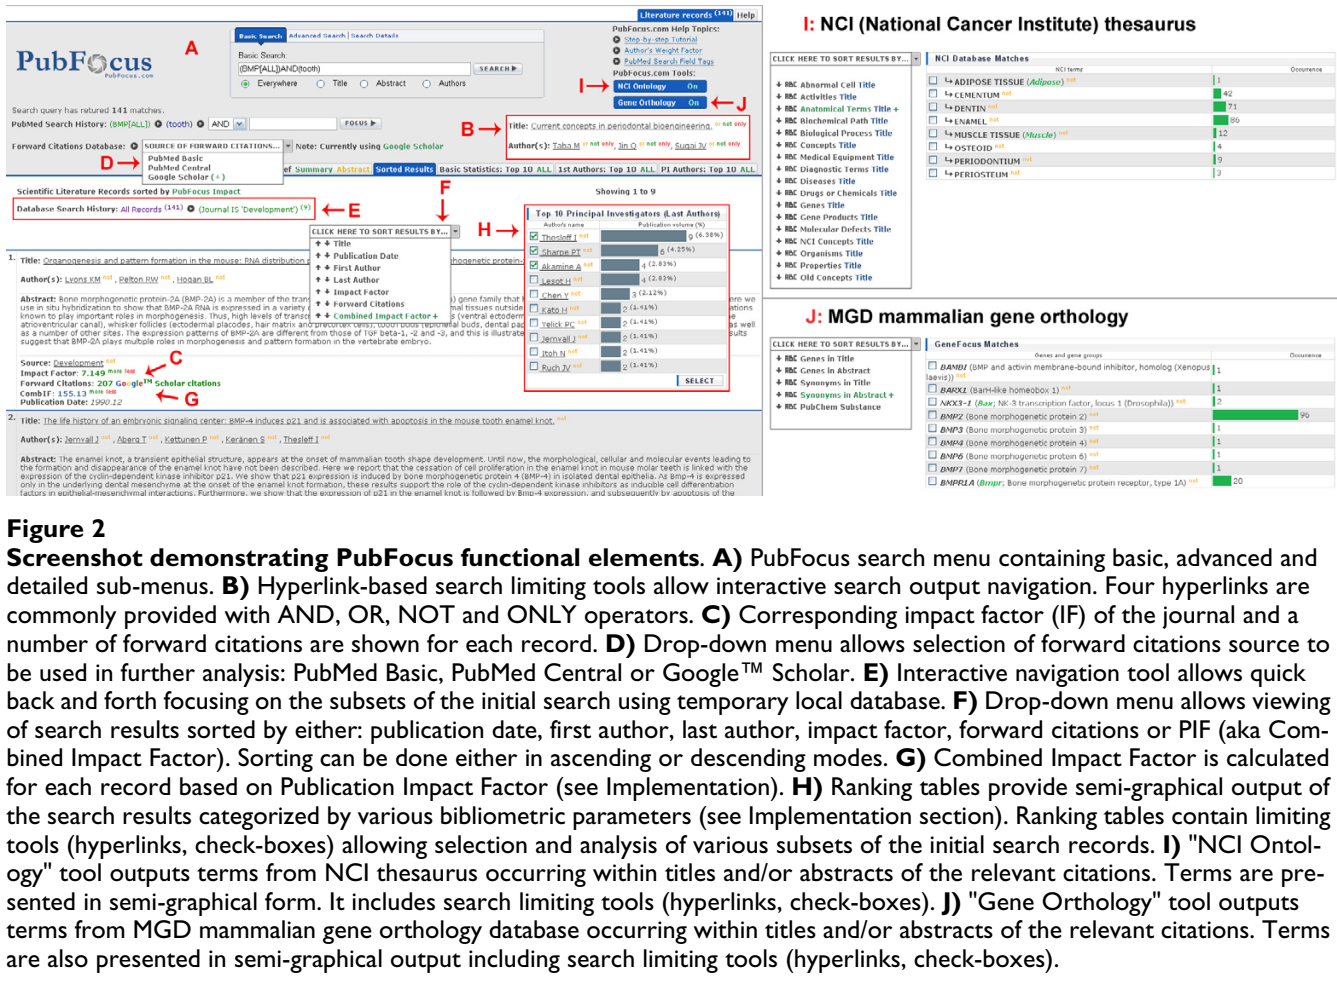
I: NCI (National Cancer Institute) thesaurus

J: MGD mammalian gene orthology

PubFocus

A

B

C

D

E

F

G

H

I

J

Literature records (141) Help

Basic Search | Advanced Search | Search Details

Basic Search:

(BMP[ALL])AND(tooth)

SEARCH

Everywhere Title Abstract Authors

PubFocus.com Help Topics:
Step-by-step Tutorial
Author's Weight Factor
PubMed Search Field Tags

PubFocus.com Tools:
NCI Ontology On
Gene Orthology On

Search query has returned 141 matches.

PubMed Search History: (BMP[ALL]) (tooth) AND FOCUS

Forward Citations Database: SOURCE OF FORWARD CITATIONS... Note: Currently using Google Scholar

PubMed Basic
PubMed Central
Google Scholar (+)

Title: Current concepts in periodontal bioengineering. or not only

Author(s): Taba M or not only, Jin Q or not only, Sugai JV or not only

Summary Abstract Sorted Results Basic Statistics: Top 10 ALL 1st Authors: Top 10 ALL PI Authors: Top 10 ALL

Scientific Literature Records sorted by PubFocus Impact

Showing 1 to 9

Database Search History: All Records (141) (Journal IS 'Development') (9)

CLICK HERE TO SORT RESULTS BY...
Title
Publication Date
First Author
Last Author
Impact Factor
Forward Citations
Combined Impact Factor +

Top 10 Principal Investigators (Last Authors)

| Authors name | Publication volume (%) |
|---|---|
| Thesleff I | 9 (6.38%) |
| Sharpe PT | 6 (4.25%) |
| Akamine A | 4 (2.83%) |
| Lesot H | 4 (2.83%) |
| Chen Y | 3 (2.12%) |
| Kato H | 2 (1.41%) |
| Yelick PC | 2 (1.41%) |
| Jernvall J | 2 (1.41%) |
| Itoh N | 2 (1.41%) |
| Ruch JV | 2 (1.41%) |

SELECT

1. Title: Organogenesis and pattern formation in the mouse: RNA distribution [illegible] hogenetic protein-

Author(s): Lyons KM not, Pelton RW not, Hogan BL not

Abstract: Bone morphogenetic protein-2A (BMP-2A) is a member of the tran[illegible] gene family that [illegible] use in situ hybridization to show that BMP-2A RNA is expressed in a variety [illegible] known to play important roles in morphogenesis. Thus, high levels of transc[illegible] atrioventricular canal), whisker follicles (ectodermal placodes, hair matrix and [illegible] cells of other sites. The expression patterns of BMP-2A are different from those of TGF beta-1, -2 and -3, and this is illustrate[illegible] suggest that BMP-2A plays multiple roles in morphogenesis and pattern formation in the vertebrate embryo.

Source: Development not
Impact Factor: 7.149 more less
Forward Citations: 207 Google™ Scholar citations
CombIF: 155.13 more less
Publication Date: 1990.12

2. Title: The life history of an embryonic signaling center: BMP-4 induces p21 and is associated with apoptosis in the mouse tooth enamel knot. not

Author(s): Jernvall J not, Aberg T not, Kettunen P not, Keränen S not, Thesleff I not

Abstract: The enamel knot, a transient epithelial structure, appears at the onset of mammalian tooth shape development. Until now, the morphological, cellular and molecular events leading to the formation and disappearance of the enamel knot have not been described. Here we report that the cessation of cell proliferation in the enamel knot in mouse molar teeth is linked with the expression of the cyclin-dependent kinase inhibitor p21. We show that p21 expression is induced by bone morphogenetic protein 4 (BMP-4) in isolated dental epithelia. As BMP-4 is expressed only in the underlying dental mesenchyme at the onset of the enamel knot formation, these results support the role of the enamel knot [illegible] cell differentiation factors in epithelial-mesenchymal interactions. Furthermore, we show that the expression of p21 in the enamel knot is followed by Bmp-4 expression, and subsequently by apoptosis of the

CLICK HERE TO SORT RESULTS BY...
Abnormal Cell Title
Activities Title
Anatomical Terms Title +
Biochemical Path Title
Biological Process Title
Concepts Title
Medical Equipment Title
Diagnostic Terms Title
Diseases Title
Drugs or Chemicals Title
Genes Title
Gene Products Title
Molecular Descriptors Title
NCI Concepts Title
Organisms Title
Properties Title
Old Concepts Title

NCI Database Matches

| NCI terms | Occurence |
|---|---|
| ADIPOSE TISSUE (Adipose) not | 1 |
| CEMENTUM not | 42 |
| DENTIN not | 71 |
| ENAMEL not | 86 |
| MUSCLE TISSUE (Muscle) not | 12 |
| OSTEOID not | 4 |
| PERIODONTIUM not | 9 |
| PERIOSTEUM not | 3 |

CLICK HERE TO SORT RESULTS BY...
Genes in Title
Genes in Abstract
Synonyms in Title
Synonyms in Abstract +
PubChem Substance

GeneFocus Matches

| Genes and gene groups | Occurence |
|---|---|
| BAMBI (BMP and activin membrane-bound inhibitor, homolog (Xenopus laevis)) not | 1 |
| BARX1 (BarH-like homeobox 1) not | 1 |
| NKX3-1 (Bax; NK-3 transcription factor, locus 1 (Drosophila)) not | 2 |
| BMP2 (Bone morphogenetic protein 2) not | 90 |
| BMP3 (Bone morphogenetic protein 3) not | 1 |
| BMP4 (Bone morphogenetic protein 4) not | 1 |
| BMP6 (Bone morphogenetic protein 6) not | 1 |
| BMP7 (Bone morphogenetic protein 7) not | 1 |
| BMPR1A (Bmpr; Bone morphogenetic protein receptor, type 1A) not | 20 |

Figure 2
Screenshot demonstrating PubFocus functional elements. A) PubFocus search menu containing basic, advanced and detailed sub-menus. B) Hyperlink-based search limiting tools allow interactive search output navigation. Four hyperlinks are commonly provided with AND, OR, NOT and ONLY operators. C) Corresponding impact factor (IF) of the journal and a number of forward citations are shown for each record. D) Drop-down menu allows selection of forward citations source to be used in further analysis: PubMed Basic, PubMed Central or Google™ Scholar. E) Interactive navigation tool allows quick back and forth focusing on the subsets of the initial search using temporary local database. F) Drop-down menu allows viewing of search results sorted by either: publication date, first author, last author, impact factor, forward citations or PIF (aka Combined Impact Factor). Sorting can be done either in ascending or descending modes. G) Combined Impact Factor is calculated for each record based on Publication Impact Factor (see Implementation). H) Ranking tables provide semi-graphical output of the search results categorized by various bibliometric parameters (see Implementation section). Ranking tables contain limiting tools (hyperlinks, check-boxes) allowing selection and analysis of various subsets of the initial search records. I) "NCI Ontology" tool outputs terms from NCI thesaurus occurring within titles and/or abstracts of the relevant citations. Terms are presented in semi-graphical form. It includes search limiting tools (hyperlinks, check-boxes). J) "Gene Orthology" tool outputs terms from MGD mammalian gene orthology database occurring within titles and/or abstracts of the relevant citations. Terms are also presented in semi-graphical output including search limiting tools (hyperlinks, check-boxes).